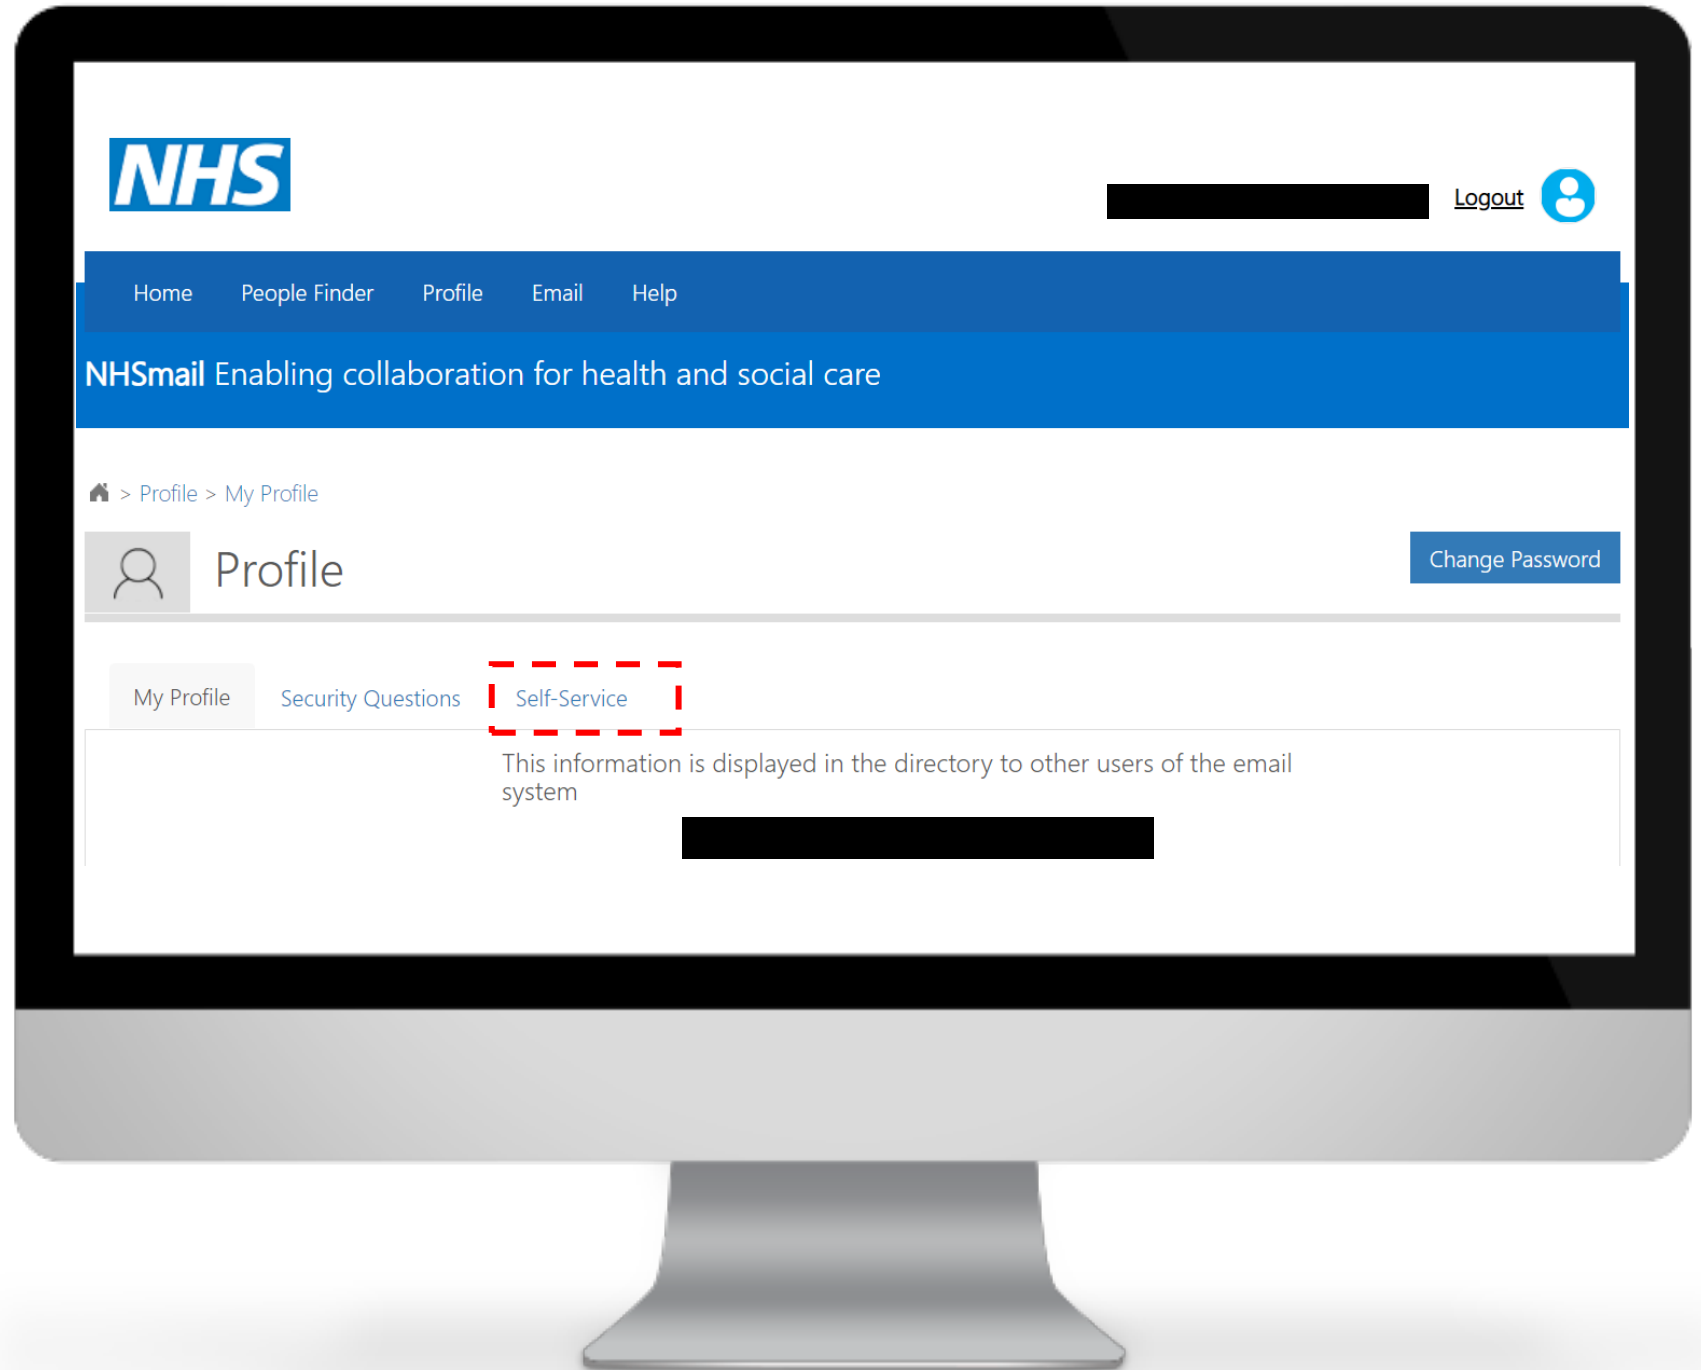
NHS

Logout

Home People Finder Profile Email Help

NHSmail Enabling collaboration for health and social care

> Profile > My Profile

Profile

Change Password

My Profile Security Questions Self-Service

This information is displayed in the directory to other users of the email system